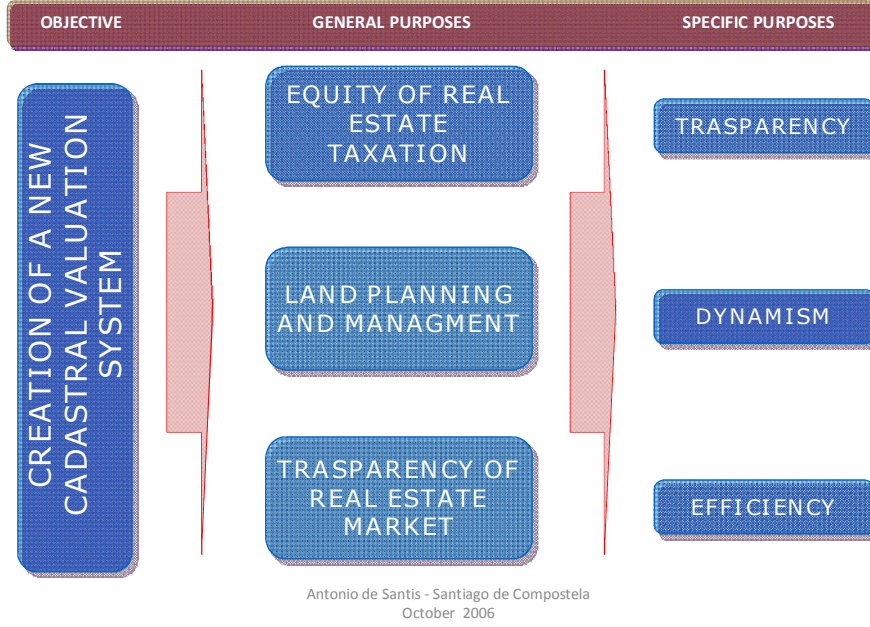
OBJECTIVE

GENERAL PURPOSES

SPECIFIC PURPOSES

CREATION OF A NEW CADASTRAL VALUATION SYSTEM

EQUITY OF REAL ESTATE TAXATION

LAND PLANNING AND MANAGMENT

TRASPARENCY OF REAL ESTATE MARKET

TRASPARENCY

DYNAMISM

EFFICIENCY

Antonio de Santis - Santiago de Compostela
October 2006